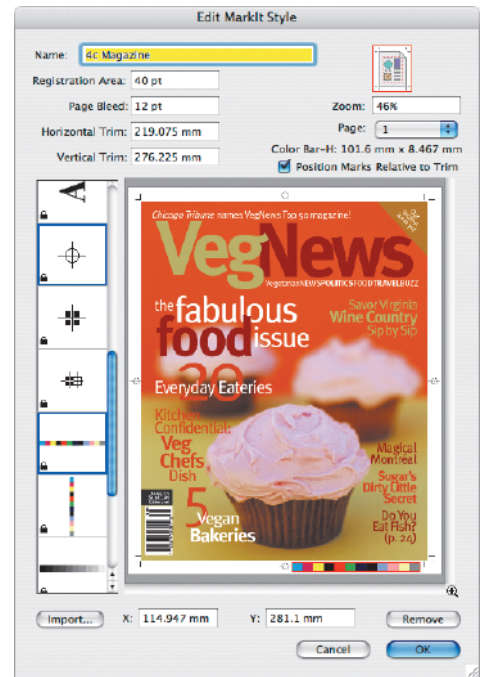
Edit MarkIt Style

Name: 4c Magazine

Registration Area: 40 pt

Page Bleed: 12 pt

Horizontal Trim: 219.075 mm

Vertical Trim: 276.225 mm

Zoom: 46%

Page: 1

Color Bar-H: 101.6 mm x 8.467 mm

Position Marks Relative to Trim

Chicago Tribune names VegNews Top 50 magazine!

VegNews

Vegetarian NEWS POLITICS FOOD TRAVEL BUZZ

the fabulous food issue

20 Everyday Eateries

Savor Virginia Wine Country Sip by Sip

Kitchen Confidential: Veg Chefs Dish

5 Vegan Bakeries

Magical Montreal

Sugar's Dirty Little Secret

Do You Eat Fish? (p. 24)

Import...

X: 114.947 mm

Y: 281.1 mm

Remove

Cancel

OK